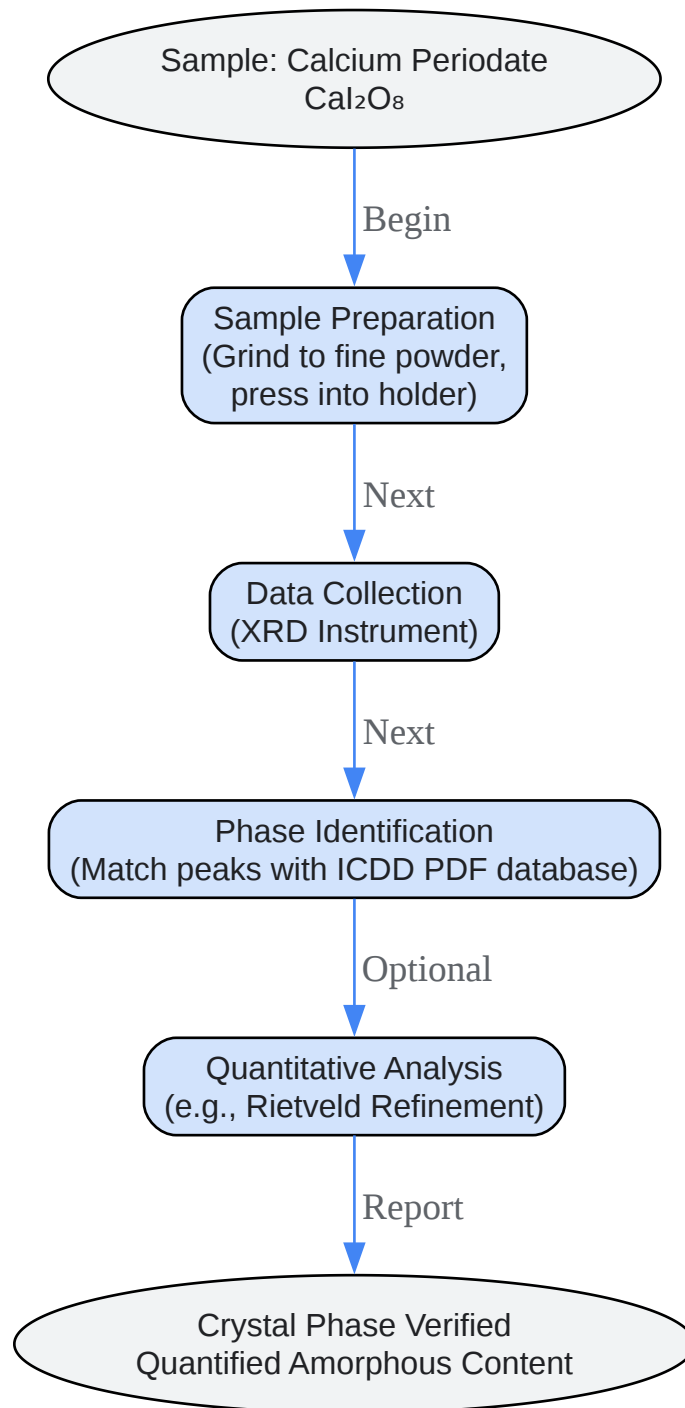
Sample: Calcium Periodate
$CaI_2O_8$

Begin

Sample Preparation
(Grind to fine powder, press into holder)

Next

Data Collection
(XRD Instrument)

Next

Phase Identification
(Match peaks with ICDD PDF database)

Optional

Quantitative Analysis
(e.g., Rietveld Refinement)

Report

Crystal Phase Verified
Quantified Amorphous Content